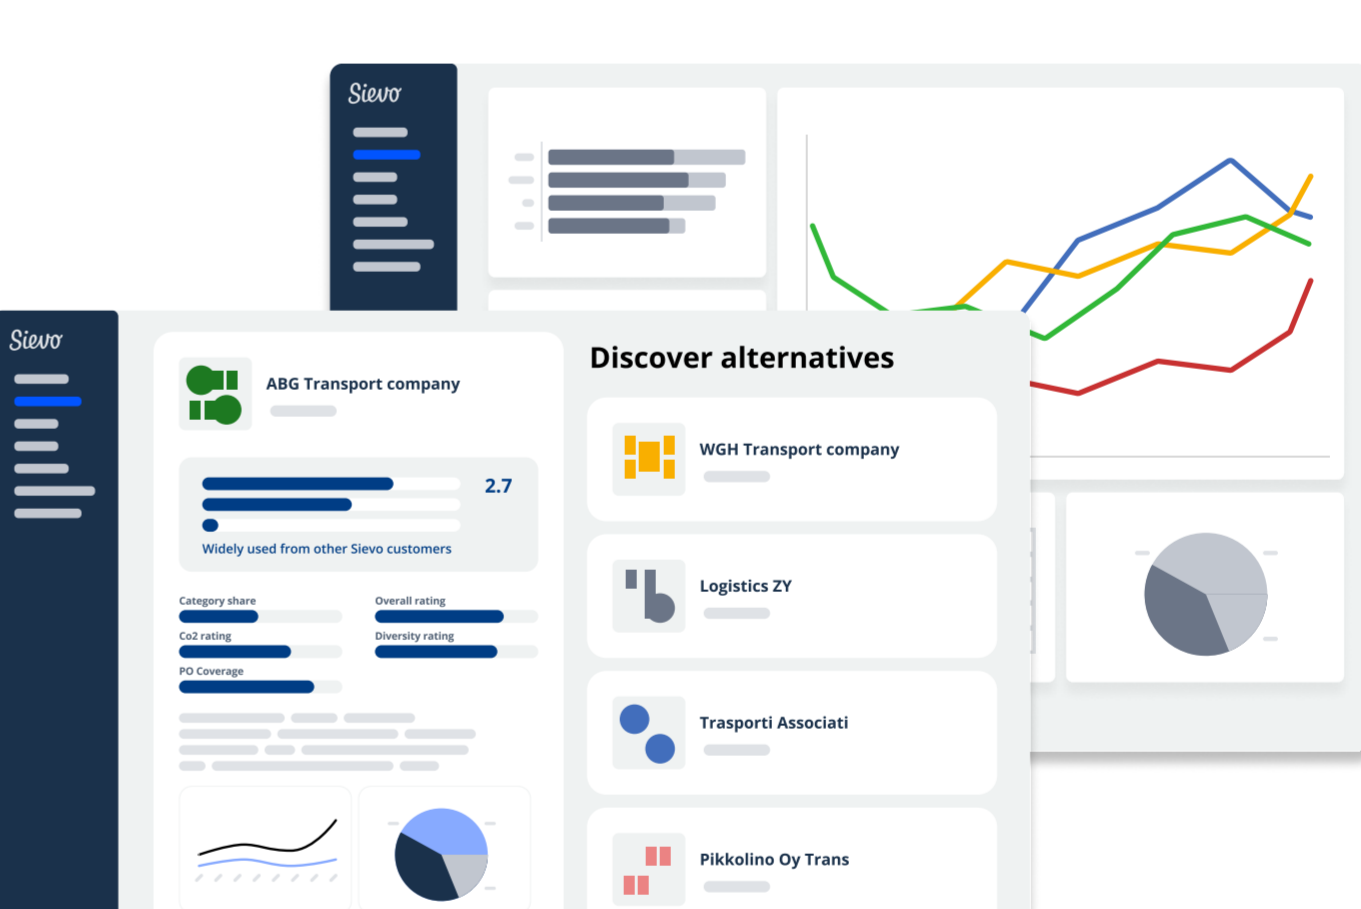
Sievo

Sievo

ABG Transport company

2.7

Widely used from other Sievo customers

Category share

Overall rating

Co2 rating

Diversity rating

PO Coverage

Discover alternatives

WGH Transport company

Logistics ZY

Trasporti Associati

Pikkolino Oy Trans